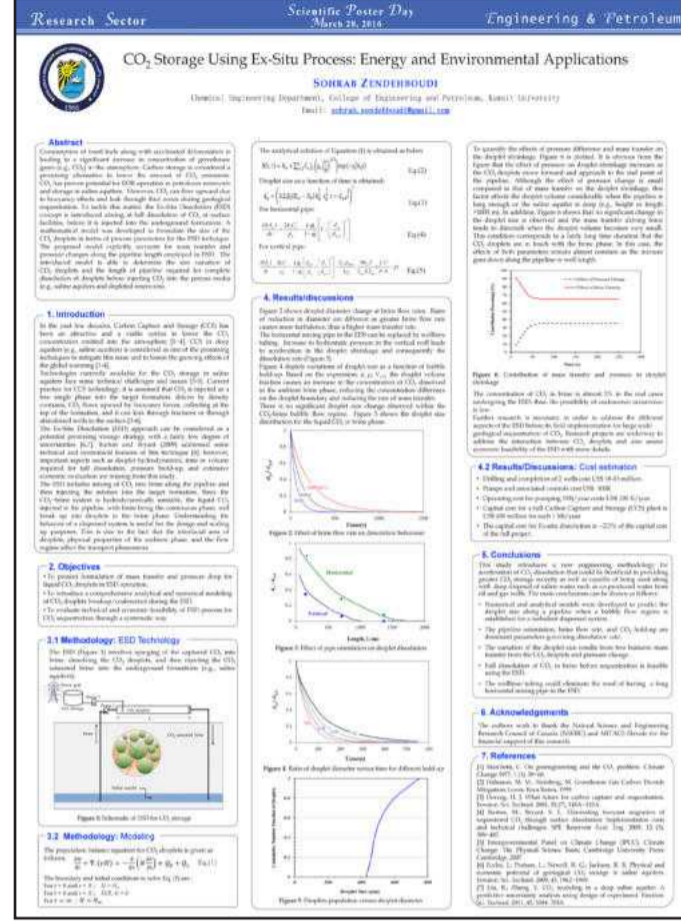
Research Sector

Scientific Poster Day
March 28, 2016

Engineering & Petroleum

$CO_2$ Storage Using Ex-Situ Process: Energy and Environmental Applications

SOHRAB ZENDEHBOUDI

Chemical Engineering Department, College of Engineering and Petroleum, Kuwait University
Email: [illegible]

Abstract

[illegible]

1. Introduction

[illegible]

2. Objectives

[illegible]

3.1 Methodology: ESD Technology

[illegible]

Figure 1: Schematic of ESD for $CO_2$ storage

3.2 Methodology: Modeling

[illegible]

4. Results/discussions

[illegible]

Figure 2: Effect of brine flow rate on dissolution behaviour

Figure 3: Effect of pipe orientation on droplet dissolution

Figure 4: Rate of droplet diameter versus time for different hold-up

Figure 5: Droplets population versus droplet diameter

Figure 6: Contribution of mass transfer and pressure to droplet shrinkage

4.2 Results/Discussions: Cost estimation

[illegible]

5. Conclusions

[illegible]

6. Acknowledgements

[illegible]

7. References

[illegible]